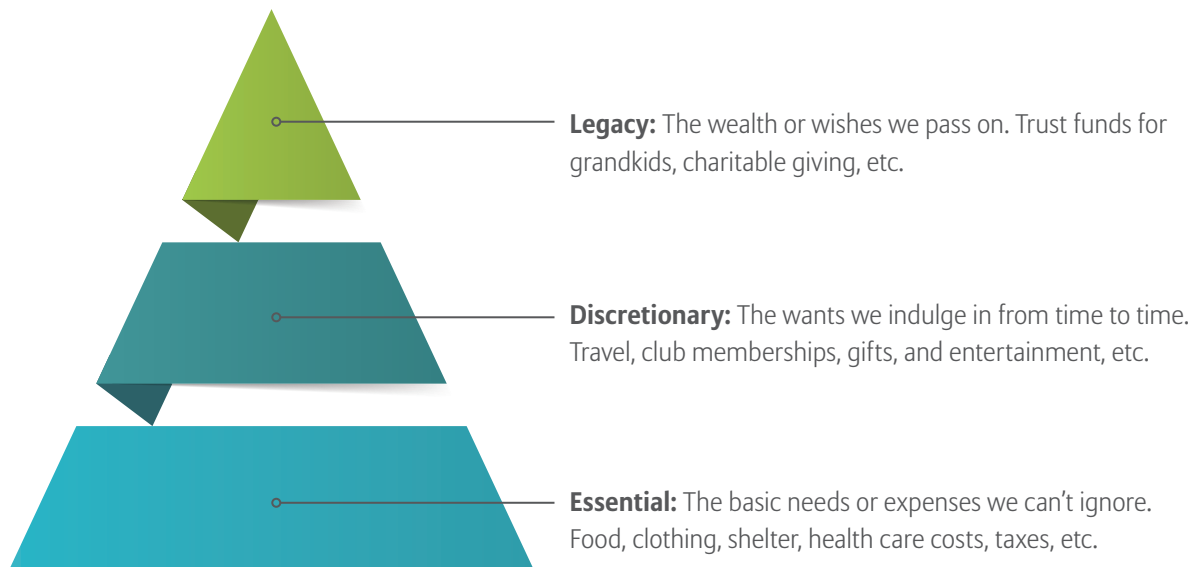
**Legacy:** The wealth or wishes we pass on. Trust funds for grandkids, charitable giving, etc.

**Discretionary:** The wants we indulge in from time to time. Travel, club memberships, gifts, and entertainment, etc.

**Essential:** The basic needs or expenses we can't ignore. Food, clothing, shelter, health care costs, taxes, etc.